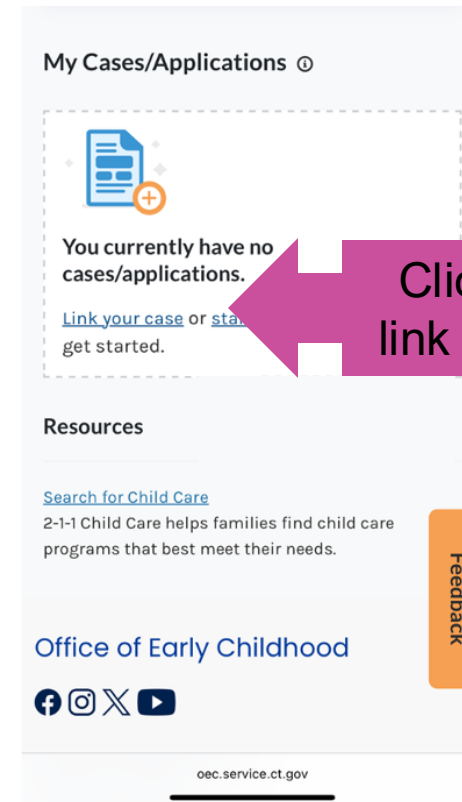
My Cases/Applications ⓘ

You currently have no cases/applications.

Link your case or sta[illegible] get started.

Clic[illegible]
link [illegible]

Resources

Search for Child Care
2-1-1 Child Care helps families find child care programs that best meet their needs.

Feedback

Office of Early Childhood

oec.service.ct.gov